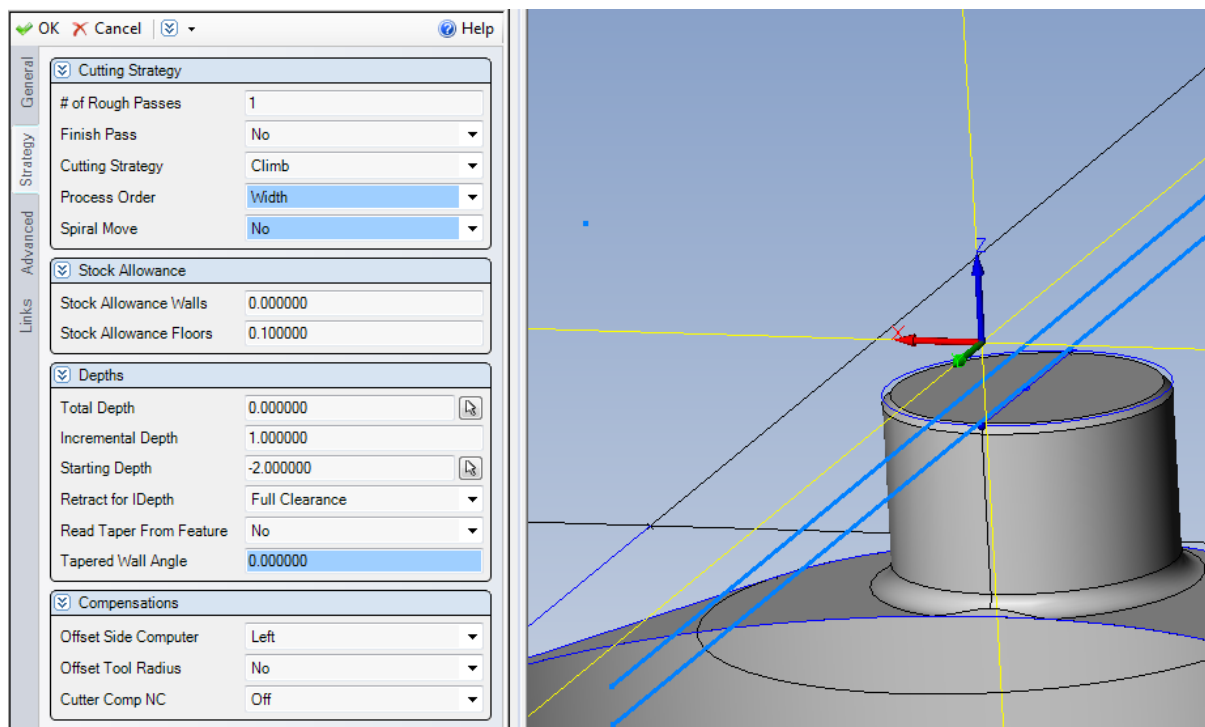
OK Cancel Help

General
Strategy
Advanced
Links

Cutting Strategy

| # of Rough Passes | 1 |
|---|---|
| Finish Pass | No |
| Cutting Strategy | Climb |
| Process Order | Width |
| Spiral Move | No |

Stock Allowance

| Stock Allowance Walls | 0.000000 |
|---|---|
| Stock Allowance Floors | 0.100000 |

Depths

| Total Depth | 0.000000 |
|---|---|
| Incremental Depth | 1.000000 |
| Starting Depth | -2.000000 |
| Retract for IDepth | Full Clearance |
| Read Taper From Feature | No |
| Tapered Wall Angle | 0.000000 |

Compensations

| Offset Side Computer | Left |
|---|---|
| Offset Tool Radius | No |
| Cutter Comp NC | Off |

Z
X